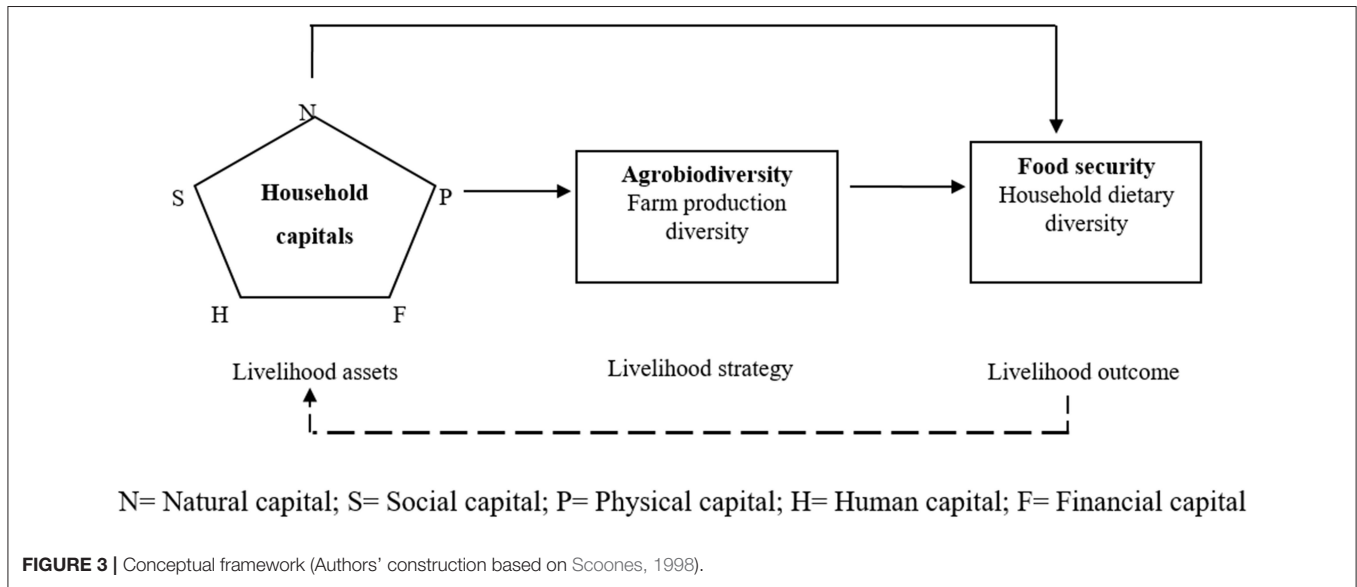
N

S

Household capitals

P

H

F

Agrobiodiversity
Farm production diversity

Food security
Household dietary diversity

Livelihood assets

Livelihood strategy

Livelihood outcome

N= Natural capital; S= Social capital; P= Physical capital; H= Human capital; F= Financial capital

FIGURE 3 | Conceptual framework (Authors' construction based on Scoones, 1998).